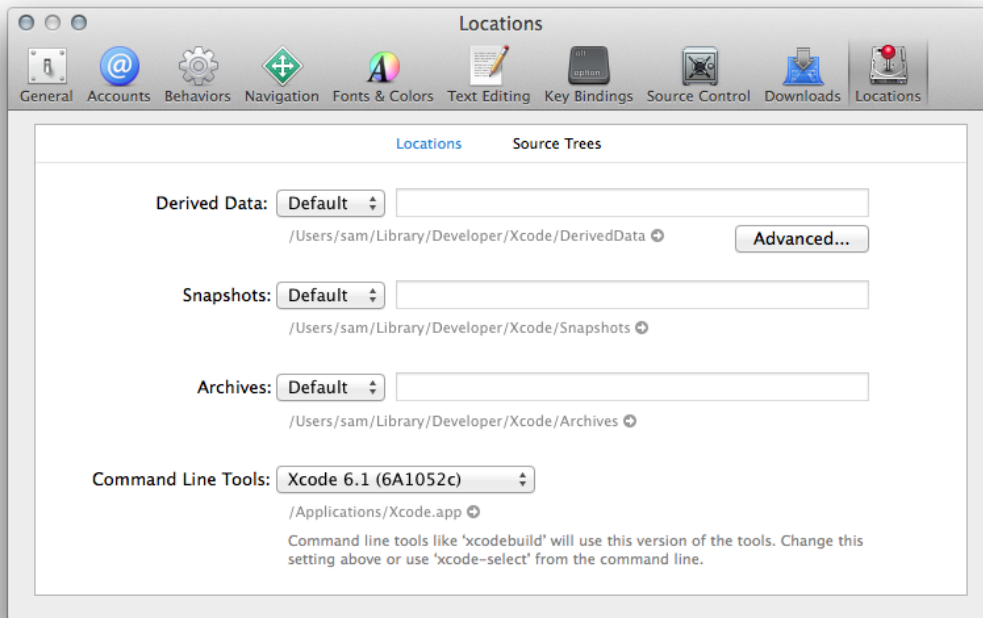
Locations

General Accounts Behaviors Navigation Fonts & Colors Text Editing Key Bindings Source Control Downloads Locations

Locations Source Trees

Derived Data: Default

/Users/sam/Library/Developer/Xcode/DerivedData

Advanced...

Snapshots: Default

/Users/sam/Library/Developer/Xcode/Snapshots

Archives: Default

/Users/sam/Library/Developer/Xcode/Archives

Command Line Tools: Xcode 6.1 (6A1052c)

/Applications/Xcode.app

Command line tools like 'xcodebuild' will use this version of the tools. Change this setting above or use 'xcode-select' from the command line.